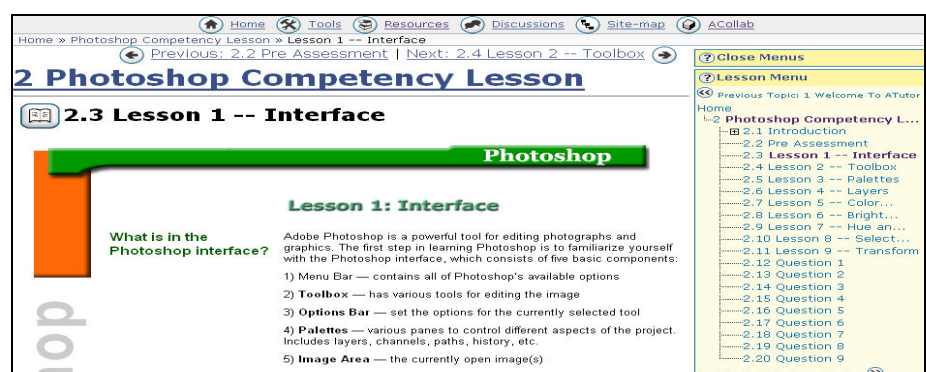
Home Tools Resources Discussions Site-map ACollab

Home » Photoshop Competency Lesson » Lesson 1 -- Interface

Previous: 2.2 Pre Assessment | Next: 2.4 Lesson 2 -- Toolbox

2 Photoshop Competency Lesson

2.3 Lesson 1 -- Interface

Photoshop

Lesson 1: Interface

What is in the Photoshop interface?

Adobe Photoshop is a powerful tool for editing photographs and graphics. The first step in learning Photoshop is to familiarize yourself with the Photoshop interface, which consists of five basic components:

1) Menu Bar — contains all of Photoshop's available options

2) Toolbox — has various tools for editing the image

3) Options Bar — set the options for the currently selected tool

4) Palettes — various panes to control different aspects of the project. Includes layers, channels, paths, history, etc.

5) Image Area — the currently open image(s)

hop

Close Menus

Lesson Menu

Previous Topic: 1 Welcome To ATutor

Home
2 Photoshop Competency L...
2.1 Introduction
2.2 Pre Assessment
2.3 Lesson 1 -- Interface
2.4 Lesson 2 -- Toolbox
2.5 Lesson 3 -- Palettes
2.6 Lesson 4 -- Layers
2.7 Lesson 5 -- Color...
2.8 Lesson 6 -- Bright...
2.9 Lesson 7 -- Hue an...
2.10 Lesson 8 -- Select...
2.11 Lesson 9 -- Transform
2.12 Question 1
2.13 Question 2
2.14 Question 3
2.15 Question 4
2.16 Question 5
2.17 Question 6
2.18 Question 7
2.19 Question 8
2.20 Question 9